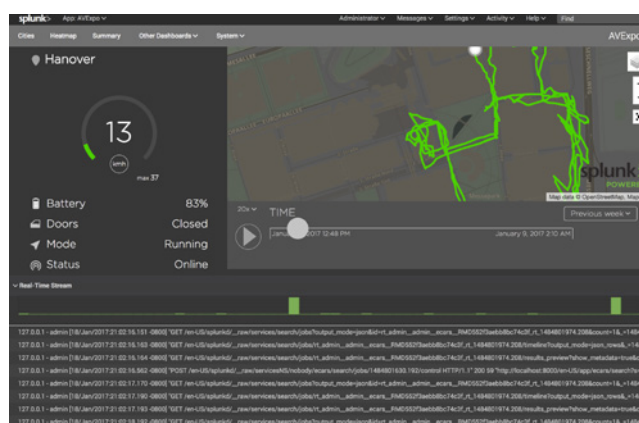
splunk> App: AVExpo

Administrator Messages Settings Activity Help Find

Cities Heatmap Summary Other Dashboards System

AVExpo

Hanover

13

kmh

max 37

Battery 83%

Doors Closed

Mode Running

Status Online

20x

TIME

January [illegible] 2017 12:48 PM

January 9, 2017 2:10 AM

Previous week

splunk

POWER

Map data © OpenStreetMap, Map

Real-Time Stream

127.0.0.1 - admin [18/Jan/2017:21:02:16.151 -0800] "GET /en-US/splunkd/__raw/services/search/jobs?output_mode=json&id=rt_admin__admin__ecars__RMD552f3aebb8bc74c3f_rt_1484801974.208&count=1&_=14

127.0.0.1 - admin [18/Jan/2017:21:02:16.153 -0800] "GET /en-US/splunkd/__raw/services/search/jobs/admin__admin__ecars__RMD552f3aebb8bc74c3f_rt_1484801974.208/timeline?output_mode=json_rows&_=1

127.0.0.1 - admin [18/Jan/2017:21:02:16.164 -0800] "GET /en-US/splunkd/__raw/services/search/jobs/admin__admin__ecars__RMD552f3aebb8bc74c3f_rt_1484801974.208/results_preview?show_metadata=true&

127.0.0.1 - admin [18/Jan/2017:21:02:16.862 -0800] "POST /en-US/splunkd/__raw/servicesNS/nobody/ecars/search/jobs/1484801530.192/control HTTP/1.1" 200 59 "http://localhost:8000/en-US/app/ecars/search?

127.0.0.1 - admin [18/Jan/2017:21:02:17.170 -0800] "GET /en-US/splunkd/__raw/services/search/jobs?output_mode=json&id=rt_admin__admin__ecars__RMD552f3aebb8bc74c3f_rt_1484801974.208&count=1&_=14

127.0.0.1 - admin [18/Jan/2017:21:02:17.190 -0800] "GET /en-US/splunkd/__raw/services/search/jobs/admin__admin__ecars__RMD552f3aebb8bc74c3f_rt_1484801974.208/timeline?output_mode=json_rows&_=1

127.0.0.1 - admin [18/Jan/2017:21:02:17.193 -0800] "GET /en-US/splunkd/__raw/services/search/jobs/admin__admin__ecars__RMD552f3aebb8bc74c3f_rt_1484801974.208/results_preview?show_metadata=true&

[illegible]